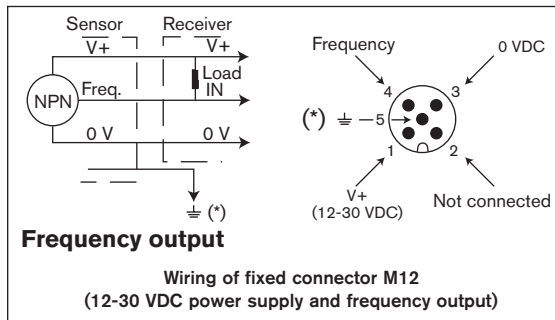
Sensor
Receiver
V+
V+
NPN
Freq.
Load
IN
0 V
0 V
⏚ (*)

Frequency
0 VDC
4
3
(*) ⏚ —5
1
2
V+
(12-30 VDC)
Not connected

**Frequency output**

**Wiring of fixed connector M12**
**(12-30 VDC power supply and frequency output)**